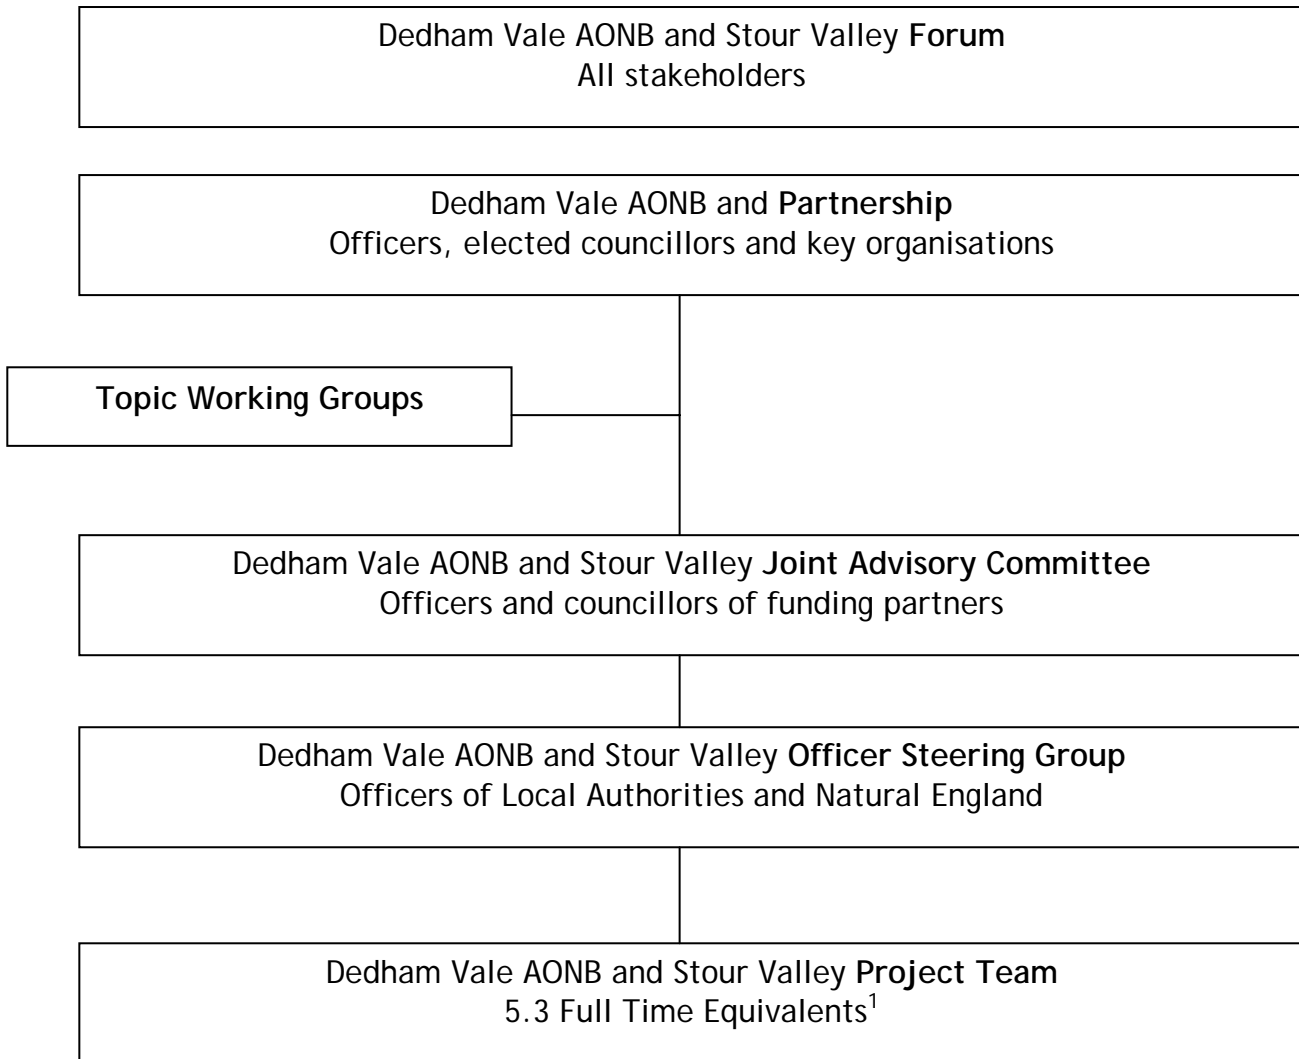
Dedham Vale AONB and Stour Valley Forum
All stakeholders

Dedham Vale AONB and Partnership
Officers, elected councillors and key organisations

Topic Working Groups

Dedham Vale AONB and Stour Valley Joint Advisory Committee
Officers and councillors of funding partners

Dedham Vale AONB and Stour Valley Officer Steering Group
Officers of Local Authorities and Natural England

Dedham Vale AONB and Stour Valley Project Team
5.3 Full Time Equivalents$^1$